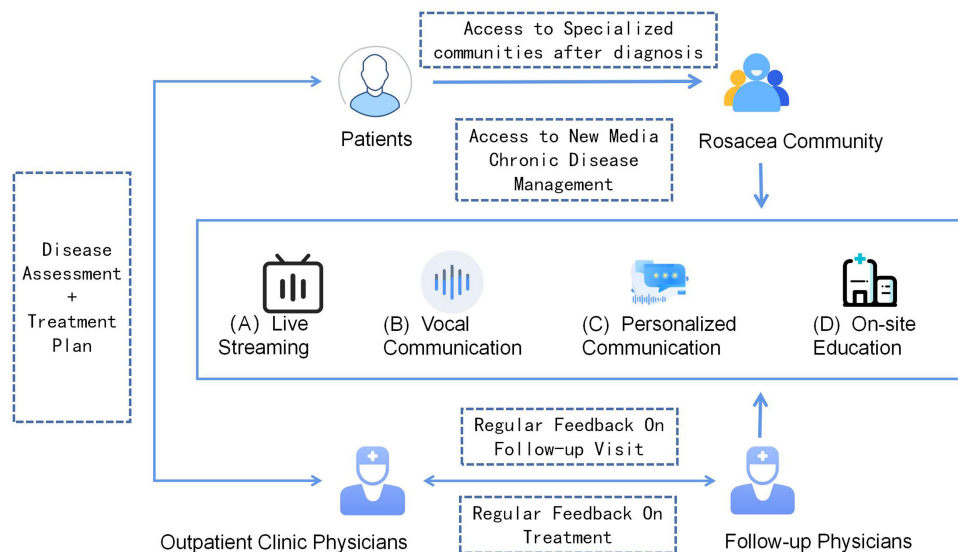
Access to Specialized communities after diagnosis

Patients

Rosacea Community

Access to New Media Chronic Disease Management

Disease Assessment + Treatment Plan

(A) Live Streaming

(B) Vocal Communication

(C) Personalized Communication

(D) On-site Education

Regular Feedback On Follow-up Visit

Regular Feedback On Treatment

Outpatient Clinic Physicians

Follow-up Physicians